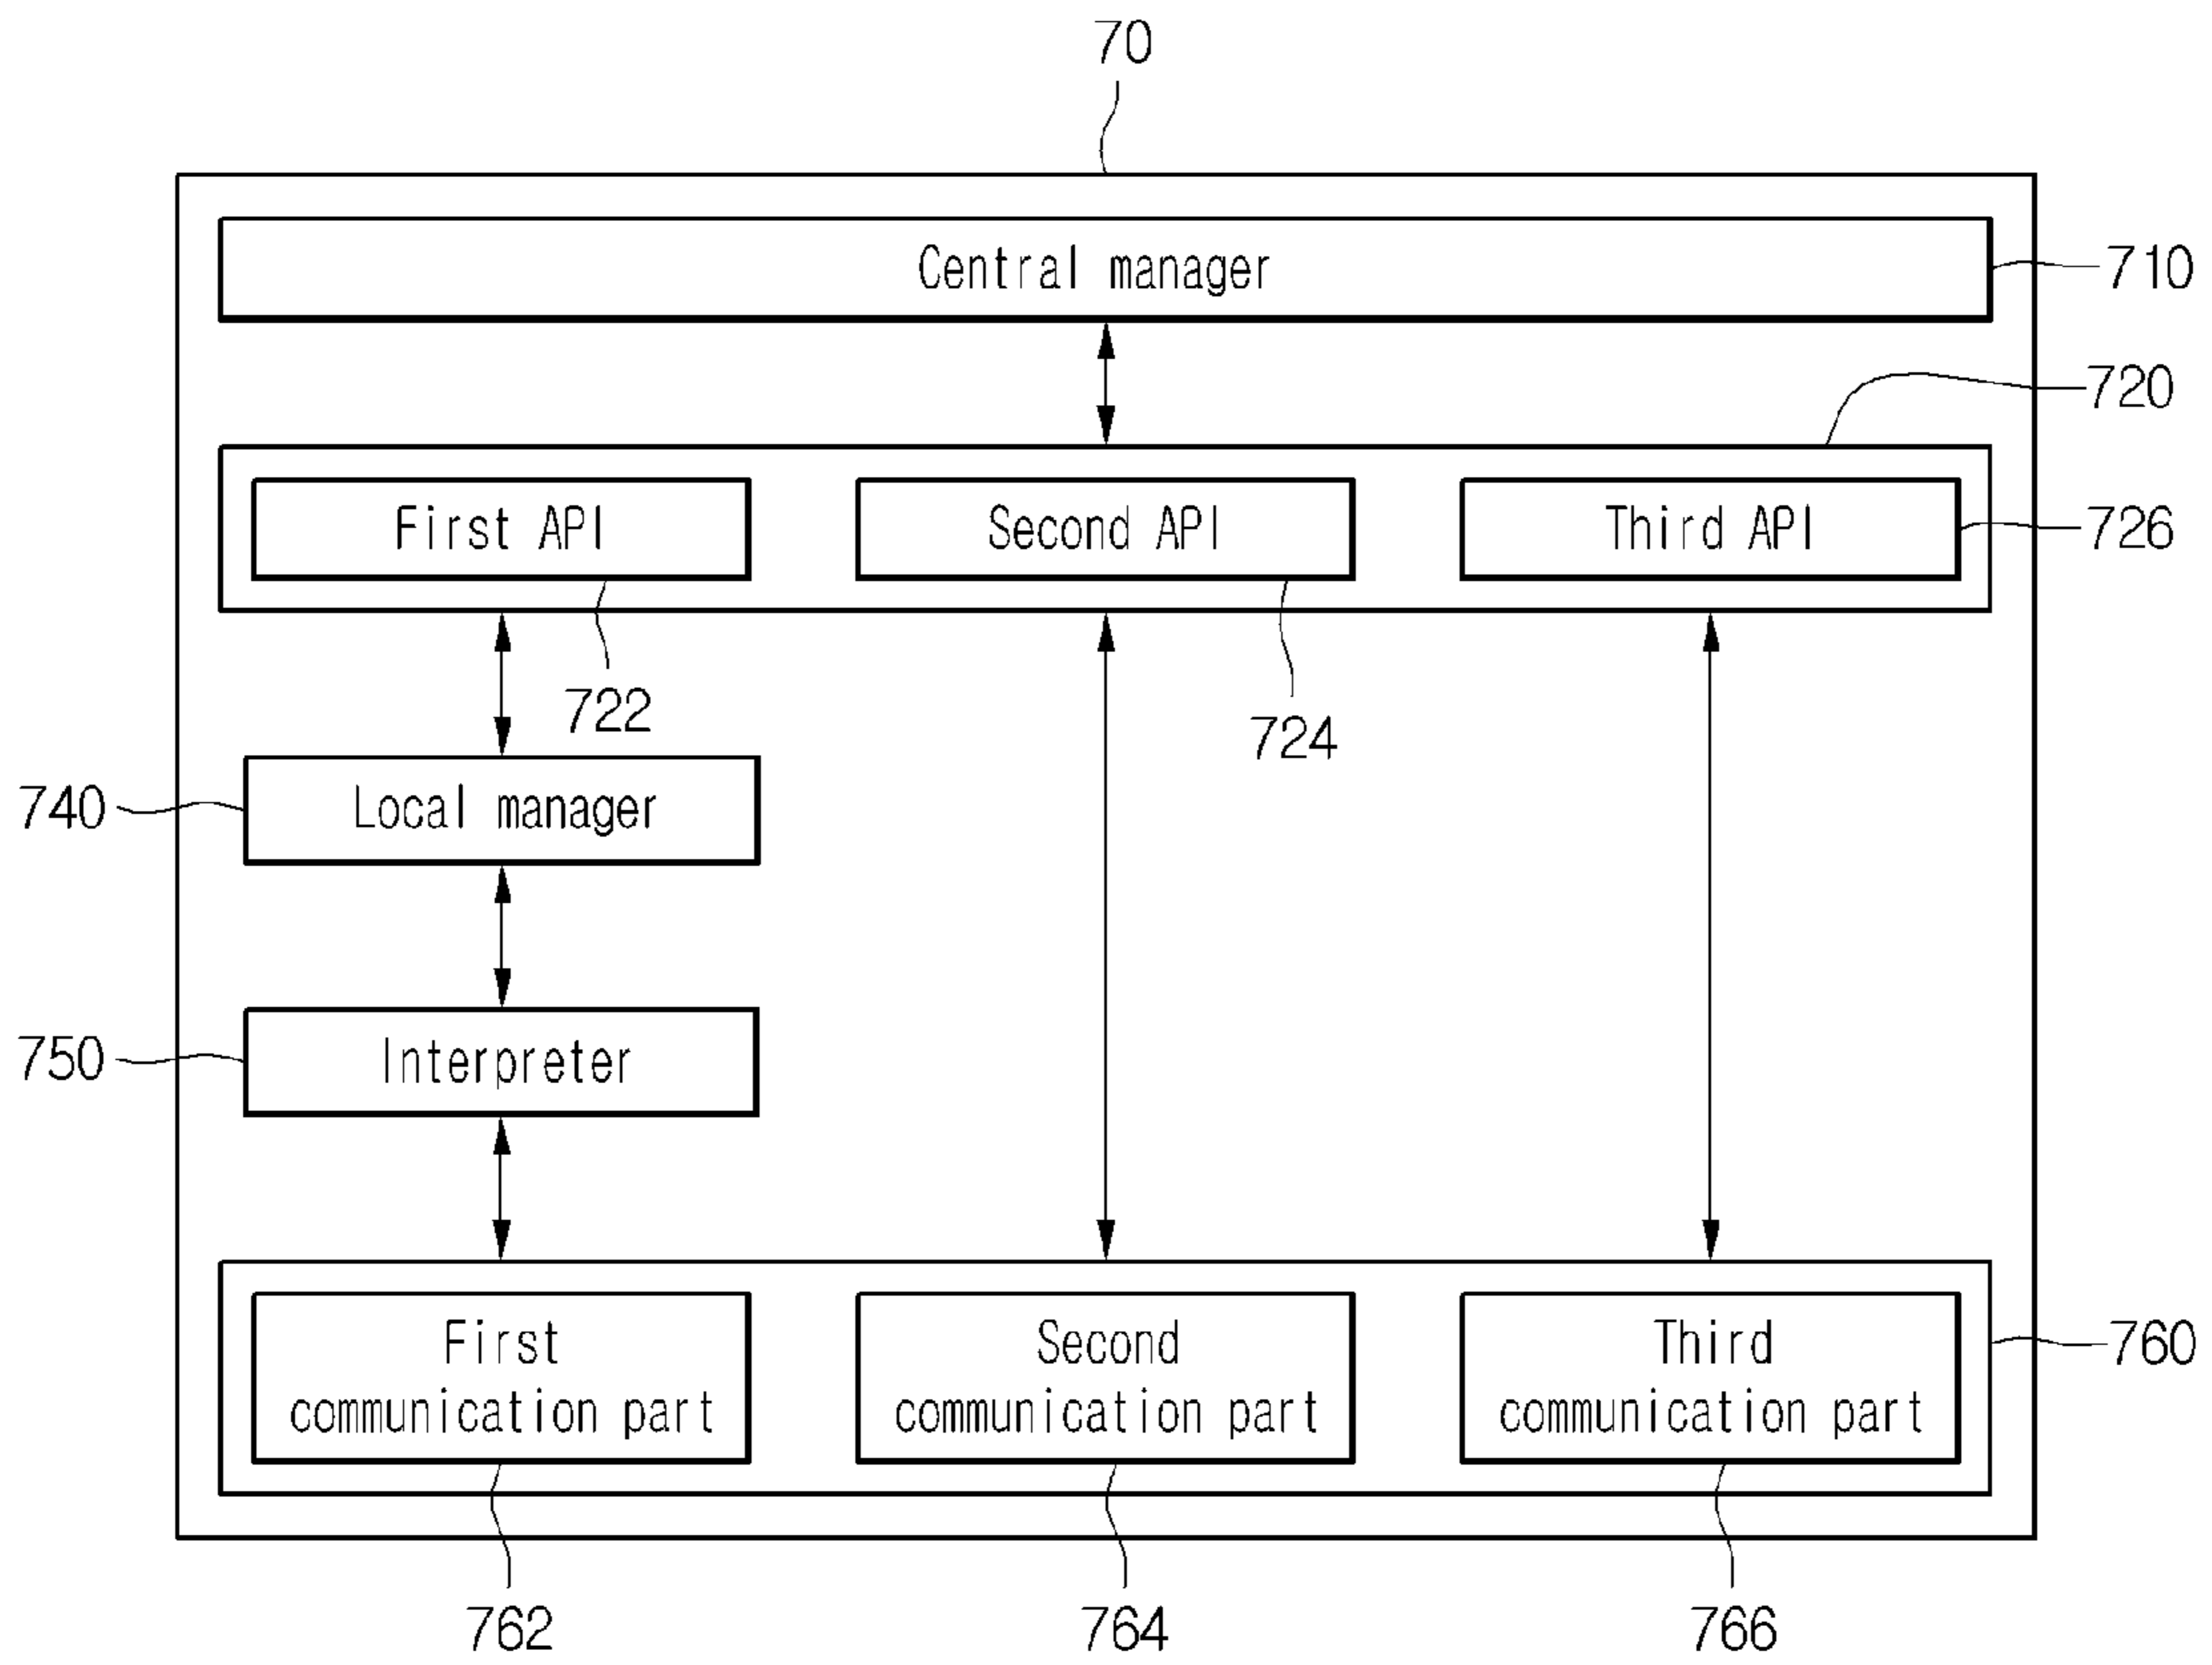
70

Central manager

710

720

First API

Second API

Third API

726

722

724

740

Local manager

750

Interpreter

First communication part

Second communication part

Third communication part

760

762

764

766